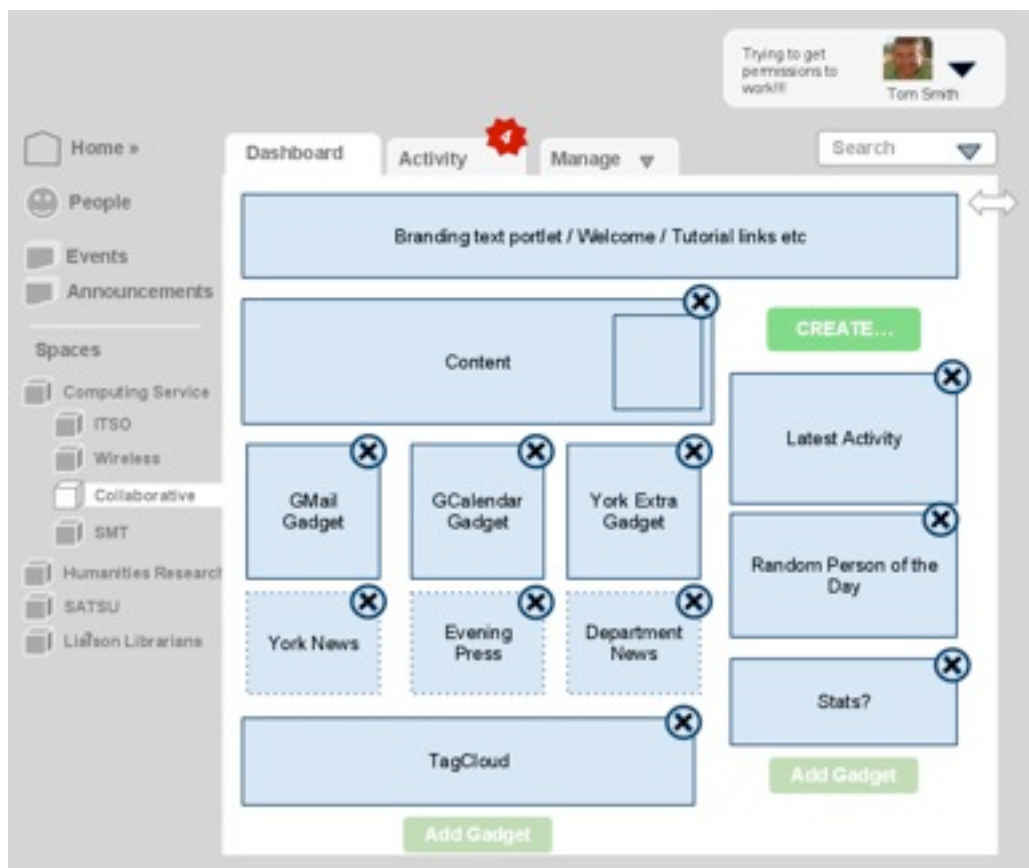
Trying to get permissions to work!!!

Tom Smith

Home »

People

Events

Announcements

Spaces

Computing Service

ITSO

Wireless

Collaborative

SMT

Humanities Research

SATSU

Liaison Librarians

Dashboard

Activity

4

Manage

Search

Branding text portlet / Welcome / Tutorial links etc

Content

CREATE...

Latest Activity

GMail Gadget

GCalendar Gadget

York Extra Gadget

Random Person of the Day

York News

Evening Press

Department News

Stats?

TagCloud

Add Gadget

Add Gadget